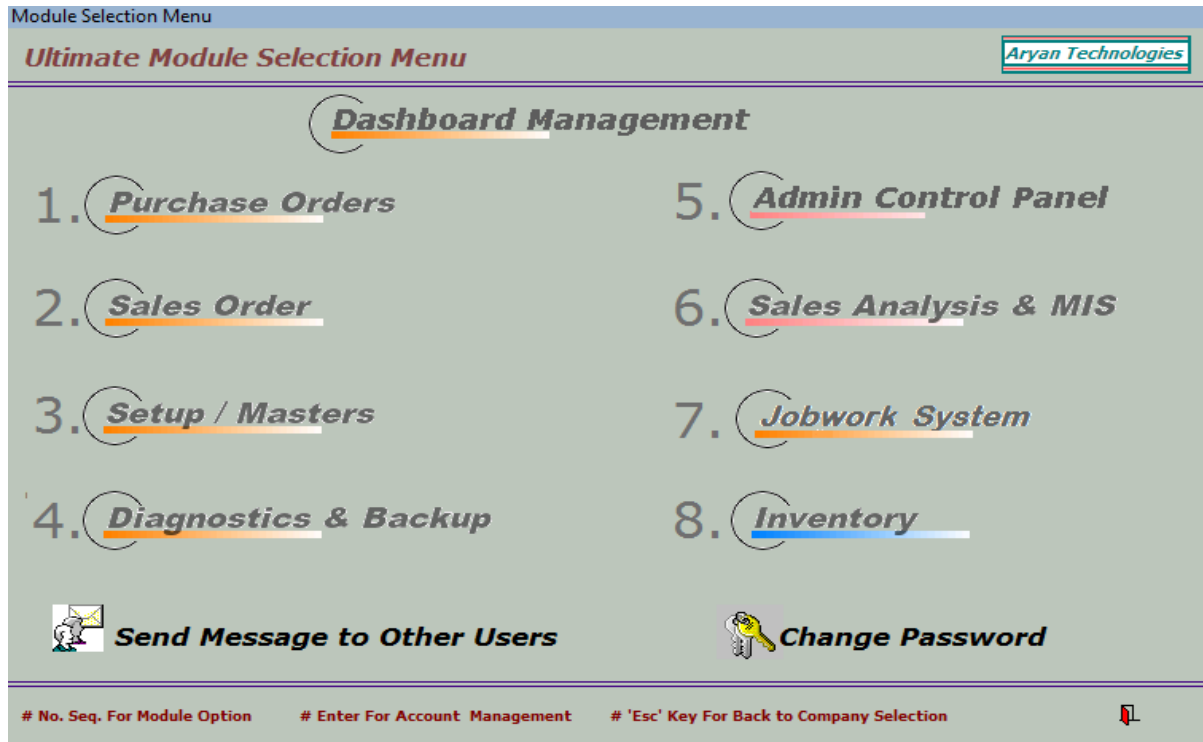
Module Selection Menu

Ultimate Module Selection Menu

Aryan Technologies

Dashboard Management

1. Purchase Orders

5. Admin Control Panel

2. Sales Order

6. Sales Analysis & MIS

3. Setup / Masters

7. Jobwork System

4. Diagnostics & Backup

8. Inventory

Send Message to Other Users

Change Password

# No. Seq. For Module Option # Enter For Account Management # 'Esc' Key For Back to Company Selection